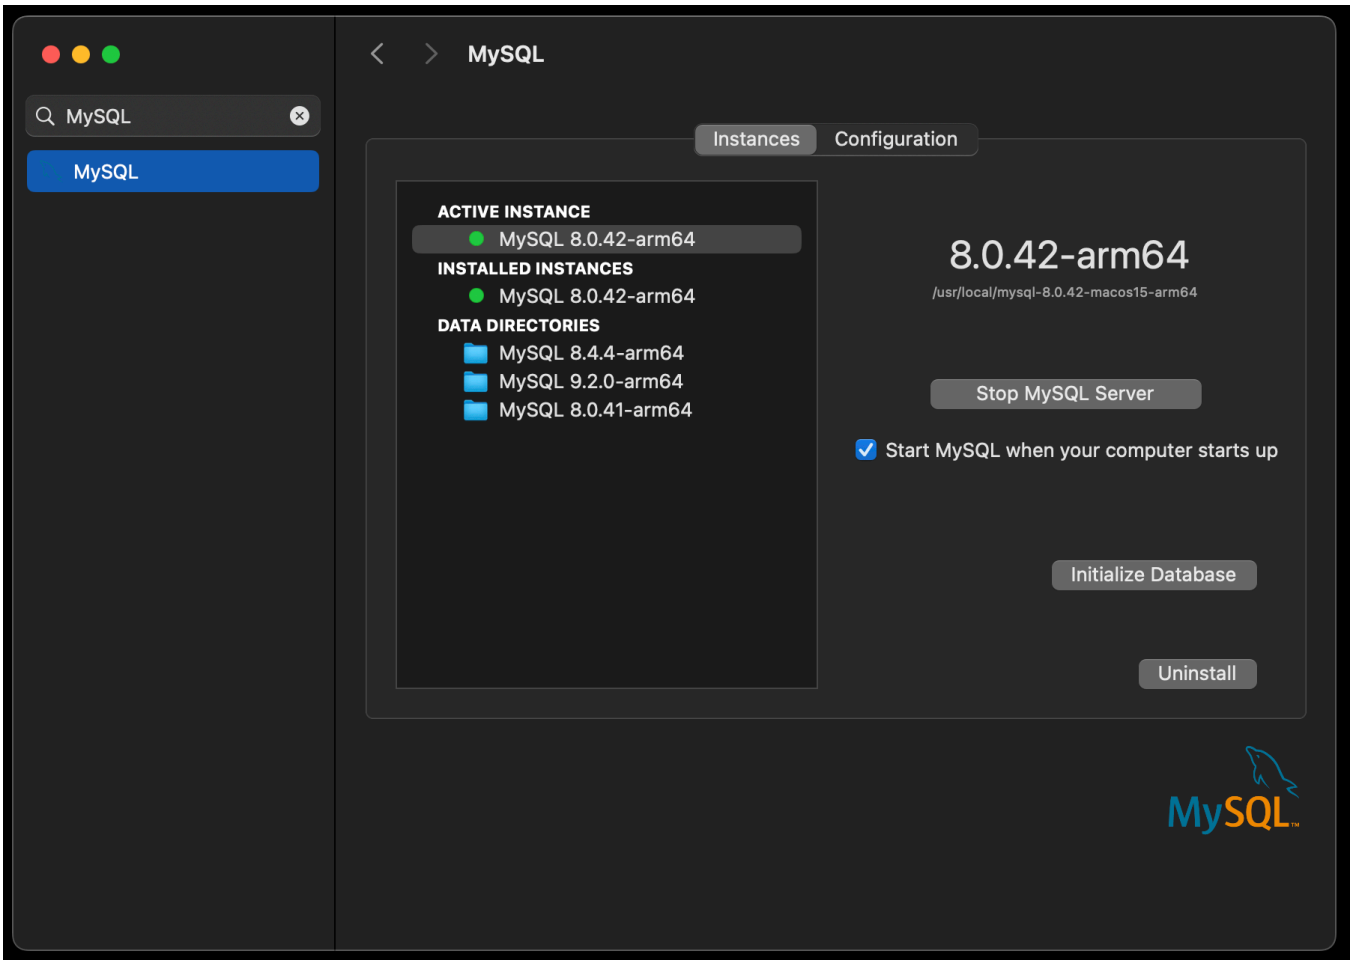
MySQL

MySQL

MySQL

Instances Configuration

ACTIVE INSTANCE
MySQL 8.0.42-arm64
INSTALLED INSTANCES
MySQL 8.0.42-arm64
DATA DIRECTORIES
MySQL 8.4.4-arm64
MySQL 9.2.0-arm64
MySQL 8.0.41-arm64

8.0.42-arm64
/usr/local/mysql-8.0.42-macos15-arm64

Stop MySQL Server

Start MySQL when your computer starts up

Initialize Database

Uninstall

MySQL™